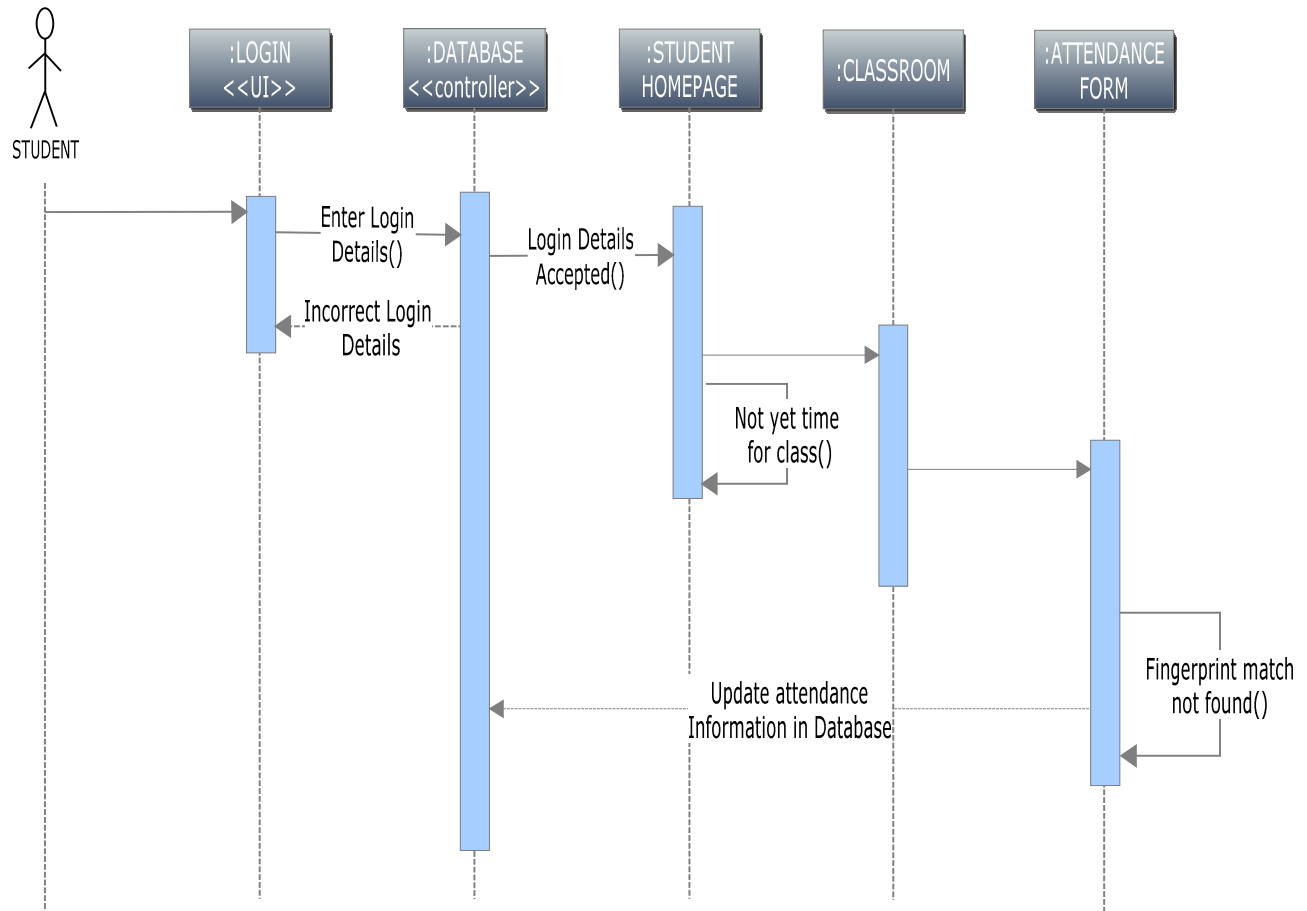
STUDENT

:LOGIN
<<UI>>

:DATABASE
<<controller>>

:STUDENT
HOMEPAGE

:CLASSROOM

:ATTENDANCE
FORM

Enter Login
Details()

Login Details
Accepted()

Incorrect Login
Details

Not yet time
for class()

Fingerprint match
not found()

Update attendance
Information in Database